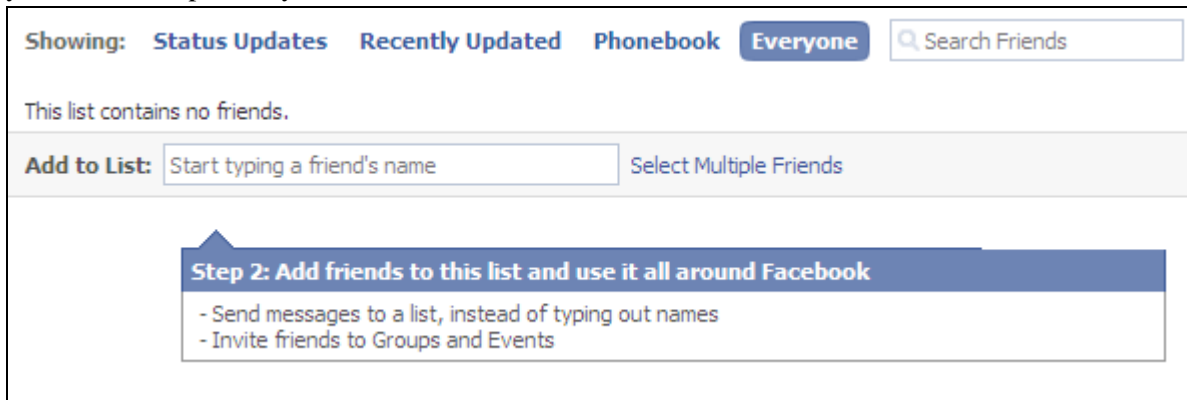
Showing: Status Updates Recently Updated Phonebook Everyone Search Friends

This list contains no friends.

Add to List: Start typing a friend's name Select Multiple Friends

Step 2: Add friends to this list and use it all around Facebook

- Send messages to a list, instead of typing out names
- Invite friends to Groups and Events